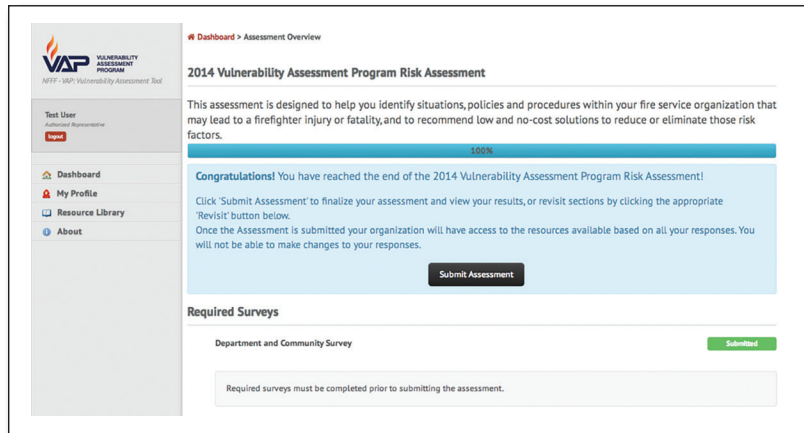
VAP VULNERABILITY ASSESSMENT PROGRAM

NFFF - VAP: Vulnerability Assessment Tool

Test User
Authorized Representative
logout

Dashboard
My Profile
Resource Library
About

Dashboard > Assessment Overview

2014 Vulnerability Assessment Program Risk Assessment

This assessment is designed to help you identify situations, policies and procedures within your fire service organization that may lead to a firefighter injury or fatality, and to recommend low and no-cost solutions to reduce or eliminate those risk factors.

100%

Congratulations! You have reached the end of the 2014 Vulnerability Assessment Program Risk Assessment!

Click 'Submit Assessment' to finalize your assessment and view your results, or revisit sections by clicking the appropriate 'Revisit' button below.
Once the Assessment is submitted your organization will have access to the resources available based on all your responses. You will not be able to make changes to your responses.

Submit Assessment

Required Surveys

Department and Community Survey

Submitted

Required surveys must be completed prior to submitting the assessment.